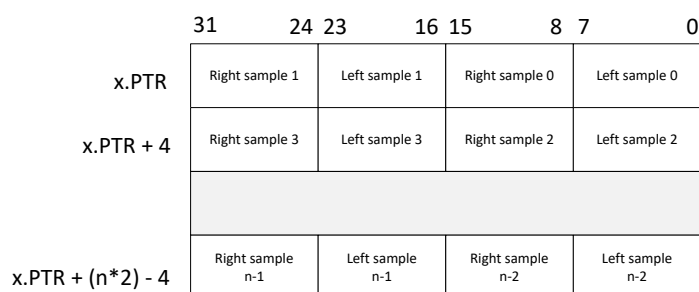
| | 31 24 | 23 16 | 15 8 | 7 0 |
|---|---|---|---|---|
| x.PTR | Right sample 1 | Left sample 1 | Right sample 0 | Left sample 0 |
| x.PTR + 4 | Right sample 3 | Left sample 3 | Right sample 2 | Left sample 2 |
| | | | | |
| x.PTR + (n*2) - 4 | Right sample n-1 | Left sample n-1 | Right sample n-2 | Left sample n-2 |